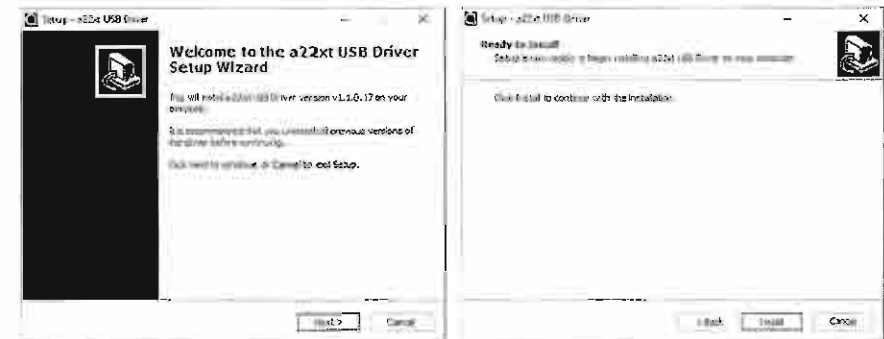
Setup - a22xt USB Driver

Welcome to the a22xt USB Driver Setup Wizard

This will install a22xt USB Driver version v1.1.0.17 on your computer.

It is recommended that you uninstall previous versions of the driver before continuing.

Click Next to continue, or Cancel to exit Setup.

Next > Cancel

Setup - a22xt USB Driver

Ready to Install
Setup is now ready to begin installing a22xt USB Driver on your computer.

Click Install to continue with the installation.

< Back Install Cancel